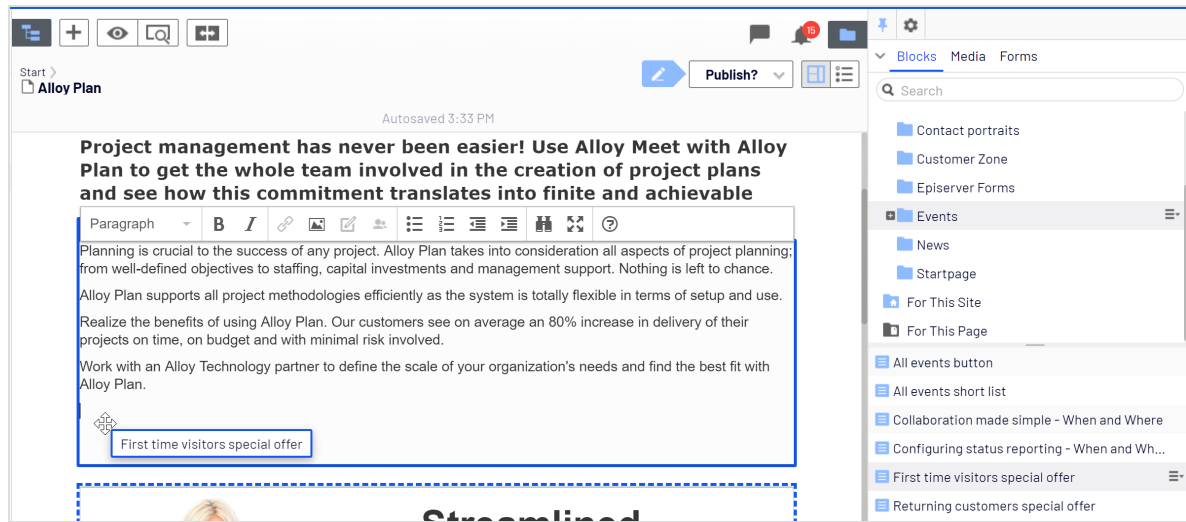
15

Start
Alloy Plan

Publish?

Autosaved 3:33 PM

Project management has never been easier! Use Alloy Meet with Alloy Plan to get the whole team involved in the creation of project plans and see how this commitment translates into finite and achievable

Paragraph

Planning is crucial to the success of any project. Alloy Plan takes into consideration all aspects of project planning; from well-defined objectives to staffing, capital investments and management support. Nothing is left to chance.

Alloy Plan supports all project methodologies efficiently as the system is totally flexible in terms of setup and use.

Realize the benefits of using Alloy Plan. Our customers see on average an 80% increase in delivery of their projects on time, on budget and with minimal risk involved.

Work with an Alloy Technology partner to define the scale of your organization's needs and find the best fit with Alloy Plan.

First time visitors special offer

Streamlined

Blocks Media Forms

Search

Contact portraits
Customer Zone
Episerver Forms
Events
News
Startpage
For This Site
For This Page

All events button
All events short list
Collaboration made simple - When and Where
Configuring status reporting - When and Wh...
First time visitors special offer
Returning customers special offer